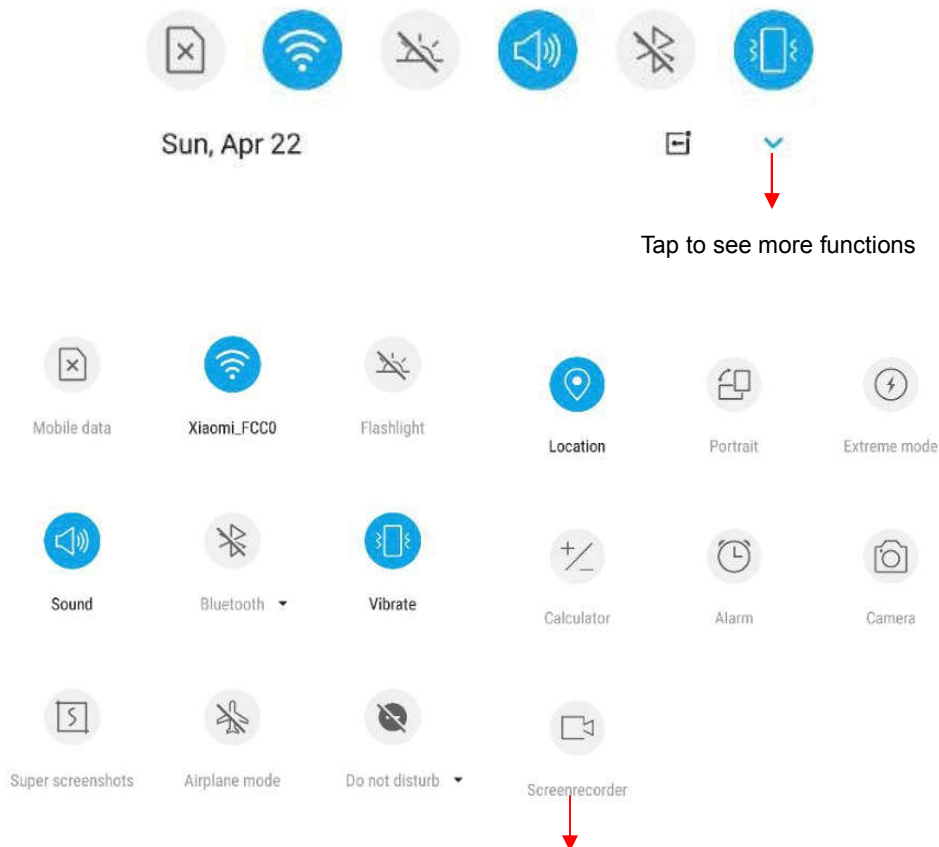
Sun, Apr 22

Tap to see more functions

Mobile data

Xiaomi_FCC0

Flashlight

Sound

Bluetooth

Vibrate

Super screenshots

Airplane mode

Do not disturb

Location

Portrait

Extreme mode

Calculator

Alarm

Camera

Screenrecorder